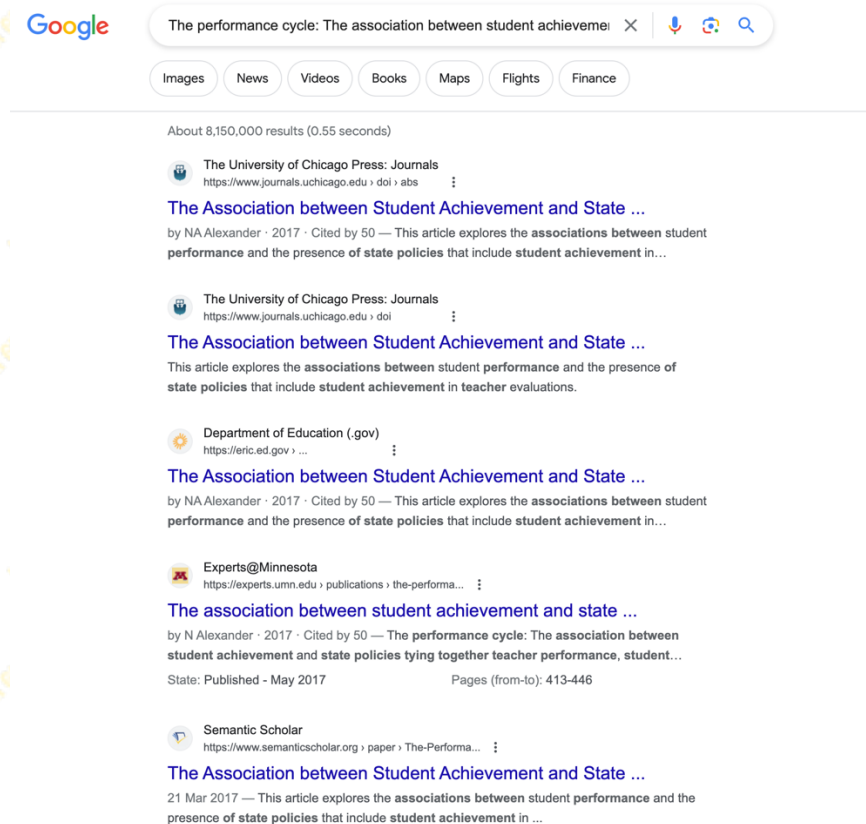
Google

The performance cycle: The association between student achieveme

Images News Videos Books Maps Flights Finance

About 8,150,000 results (0.55 seconds)

The University of Chicago Press: Journals
https://www.journals.uchicago.edu › doi › abs

The Association between Student Achievement and State ...

by NA Alexander · 2017 · Cited by 50 — This article explores the associations between student performance and the presence of state policies that include student achievement in...

The University of Chicago Press: Journals
https://www.journals.uchicago.edu › doi

The Association between Student Achievement and State ...

This article explores the associations between student performance and the presence of state policies that include student achievement in teacher evaluations.

Department of Education (.gov)
https://eric.ed.gov › ...

The Association between Student Achievement and State ...

by NA Alexander · 2017 · Cited by 50 — This article explores the associations between student performance and the presence of state policies that include student achievement in...

Experts@Minnesota
https://experts.umn.edu › publications › the-performa...

The association between student achievement and state ...

by N Alexander · 2017 · Cited by 50 — The performance cycle: The association between student achievement and state policies tying together teacher performance, student...

State: Published - May 2017 Pages (from-to): 413-446

Semantic Scholar
https://www.semanticscholar.org › paper › The-Performa...

The Association between Student Achievement and State ...

21 Mar 2017 — This article explores the associations between student performance and the presence of state policies that include student achievement in ...